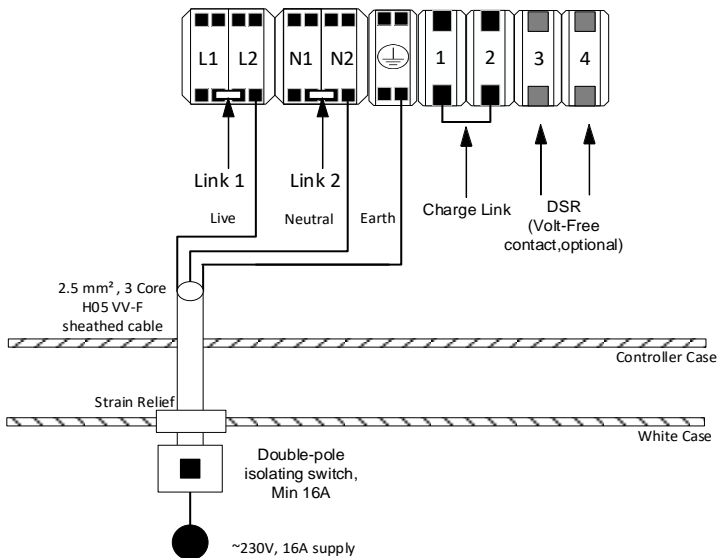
L1 L2 N1 N2 1 2 3 4

Link 1

Link 2

Charge Link

DSR (Volt-Free contact,optional)

Live

Neutral

Earth

2.5 mm², 3 Core H05 VV-F sheathed cable

Controller Case

Strain Relief

White Case

Double-pole isolating switch, Min 16A

~230V, 16A supply